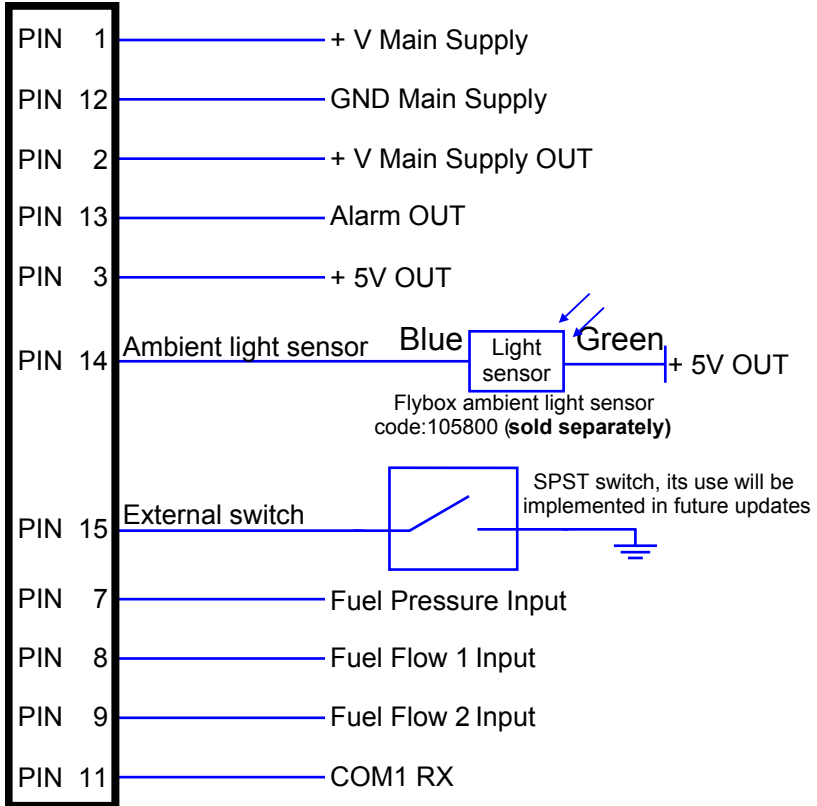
PIN 1 + V Main Supply

PIN 12 GND Main Supply

PIN 2 + V Main Supply OUT

PIN 13 Alarm OUT

PIN 3 + 5V OUT

PIN 14 Ambient light sensor Blue Light sensor Green + 5V OUT

Flybox ambient light sensor code:105800 (**sold separately)**

SPST switch, its use will be implemented in future updates

PIN 15 External switch

PIN 7 Fuel Pressure Input

PIN 8 Fuel Flow 1 Input

PIN 9 Fuel Flow 2 Input

PIN 11 COM1 RX